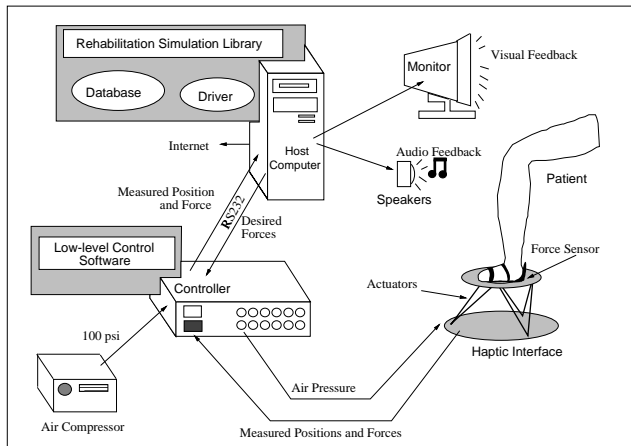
Rehabilitation Simulation Library

Database

Driver

Monitor

Visual Feedback

Internet

Host Computer

Audio Feedback

Speakers

Patient

Measured Position and Force

RS232

Desired Forces

Low-level Control Software

Controller

Force Sensor

Actuators

100 psi

Haptic Interface

Air Pressure

Air Compressor

Measured Positions and Forces